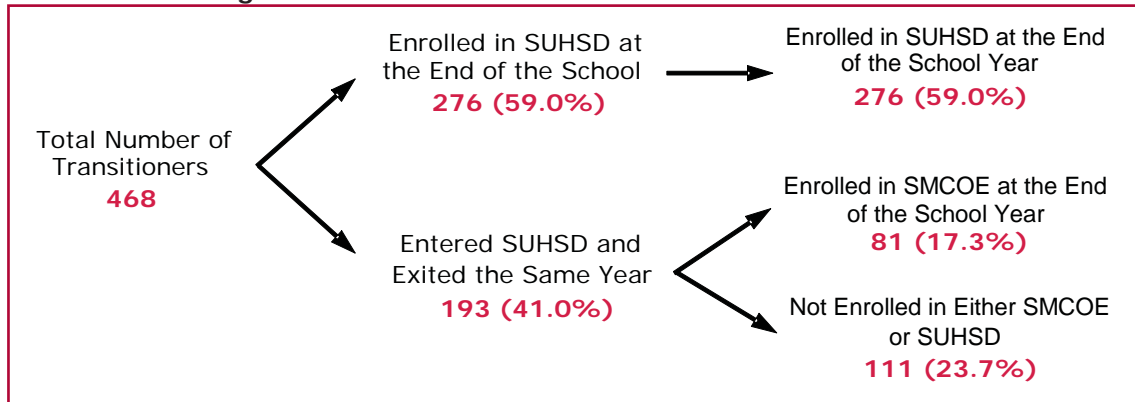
Total Number of Transitioners
468

Enrolled in SUHSD at the End of the School
276 (59.0%)

Enrolled in SUHSD at the End of the School Year
276 (59.0%)

Entered SUHSD and Exited the Same Year
193 (41.0%)

Enrolled in SMCOE at the End of the School Year
81 (17.3%)

Not Enrolled in Either SMCOE or SUHSD
111 (23.7%)